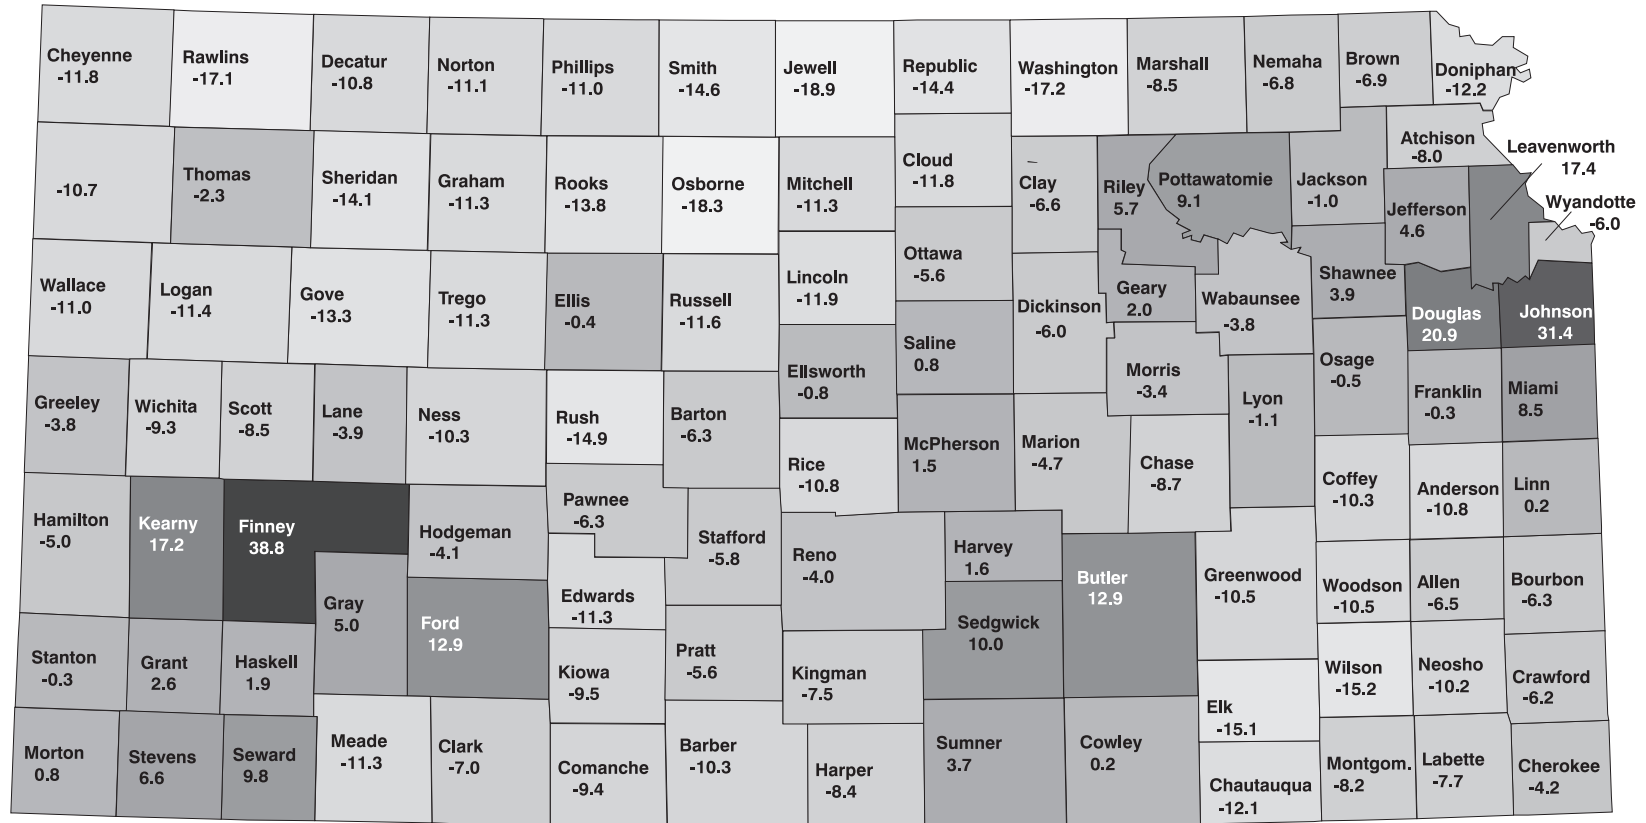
Cheyenne
-11.8

Rawlins
-17.1

Decatur
-10.8

Norton
-11.1

Phillips
-11.0

Smith
-14.6

Jewell
-18.9

Republic
-14.4

Washington
-17.2

Marshall
-8.5

Nemaha
-6.8

Brown
-6.9

Doniphan
-12.2

-10.7

Thomas
-2.3

Sheridan
-14.1

Graham
-11.3

Rooks
-13.8

Osborne
-18.3

Mitchell
-11.3

Cloud
-11.8

Clay
-6.6

Riley
5.7

Pottawatomie
9.1

Jackson
-1.0

Atchison
-8.0

Leavenworth
17.4

Jefferson
4.6

Wyandotte
-6.0

Wallace
-11.0

Logan
-11.4

Gove
-13.3

Trego
-11.3

Ellis
-0.4

Russell
-11.6

Lincoln
-11.9

Ottawa
-5.6

Dickinson
-6.0

Geary
2.0

Wabaunsee
-3.8

Shawnee
3.9

Douglas
20.9

Johnson
31.4

Saline
0.8

Ellsworth
-0.8

Osage
-0.5

Morris
-3.4

Greeley
-3.8

Wichita
-9.3

Scott
-8.5

Lane
-3.9

Ness
-10.3

Rush
-14.9

Barton
-6.3

McPherson
1.5

Marion
-4.7

Chase
-8.7

Lyon
-1.1

Franklin
-0.3

Miami
8.5

Rice
-10.8

Hamilton
-5.0

Kearny
17.2

Finney
38.8

Hodgeman
-4.1

Pawnee
-6.3

Stafford
-5.8

Reno
-4.0

Harvey
1.6

Butler
12.9

Greenwood
-10.5

Coffey
-10.3

Anderson
-10.8

Linn
0.2

Gray
5.0

Ford
12.9

Edwards
-11.3

Sedgwick
10.0

Woodson
-10.5

Allen
-6.5

Bourbon
-6.3

Stanton
-0.3

Grant
2.6

Haskell
1.9

Kiowa
-9.5

Pratt
-5.6

Kingman
-7.5

Wilson
-15.2

Neosho
-10.2

Crawford
-6.2

Elk
-15.1

Morton
0.8

Stevens
6.6

Seward
9.8

Meade
-11.3

Clark
-7.0

Comanche
-9.4

Barber
-10.3

Harper
-8.4

Sumner
3.7

Cowley
0.2

Chautauqua
-12.1

Montgom.
-8.2

Labette
-7.7

Cherokee
-4.2